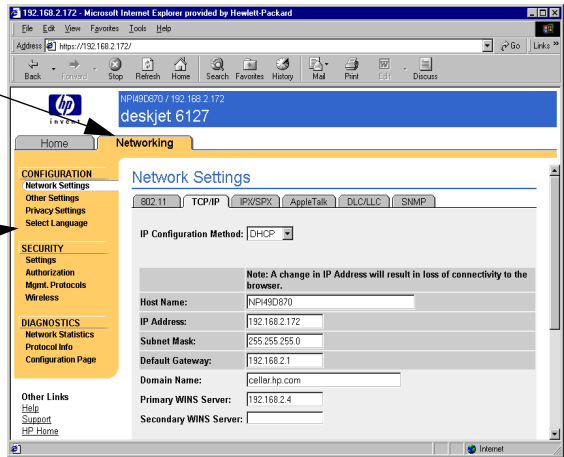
192.168.2.172 - Microsoft Internet Explorer provided by Hewlett-Packard

File Edit View Favorites Tools Help

Address https://192.168.2.172/ Go Links »

Back Forward Stop Refresh Home Search Favorites History Mail Print Edit Discuss

hp invent

NPI49D870 / 192.168.2.172

deskjet 6127

Home Networking

CONFIGURATION
Network Settings
Other Settings
Privacy Settings
Select Language

SECURITY
Settings
Authorization
Mgmt. Protocols
Wireless

DIAGNOSTICS
Network Statistics
Protocol Info
Configuration Page

Other Links
Help
Support
HP Home

Network Settings

802.11 TCP/IP IPX/SPX AppleTalk DLC/LLC SNMP

IP Configuration Method: DHCP

| | |
|---|---|
| | Note: A change in IP Address will result in loss of connectivity to the browser. |
| Host Name: | NPI49D870 |
| IP Address: | 192.168.2.172 |
| Subnet Mask: | 255.255.255.0 |
| Default Gateway: | 192.168.2.1 |
| Domain Name: | cellar.hp.com |
| Primary WINS Server: | 192.168.2.4 |
| Secondary WINS Server: | |

Internet